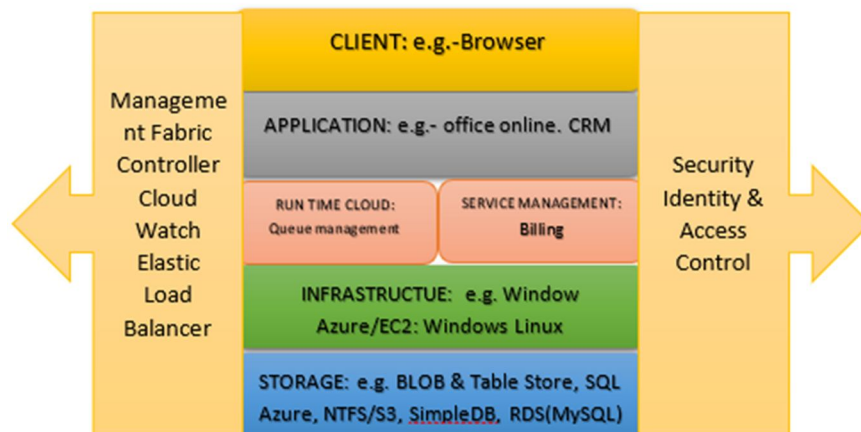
Management Fabric Controller Cloud Watch Elastic Load Balancer

CLIENT: e.g.-Browser

APPLICATION: e.g.- office online. CRM

RUN TIME CLOUD: Queue management

SERVICE MANAGEMENT: Billing

INFRASTRUCTUE: e.g. Window Azure/EC2: Windows Linux

STORAGE: e.g. BLOB & Table Store, SQL Azure, NTFS/S3, SimpleDB, RDS(MySQL)

Security Identity & Access Control